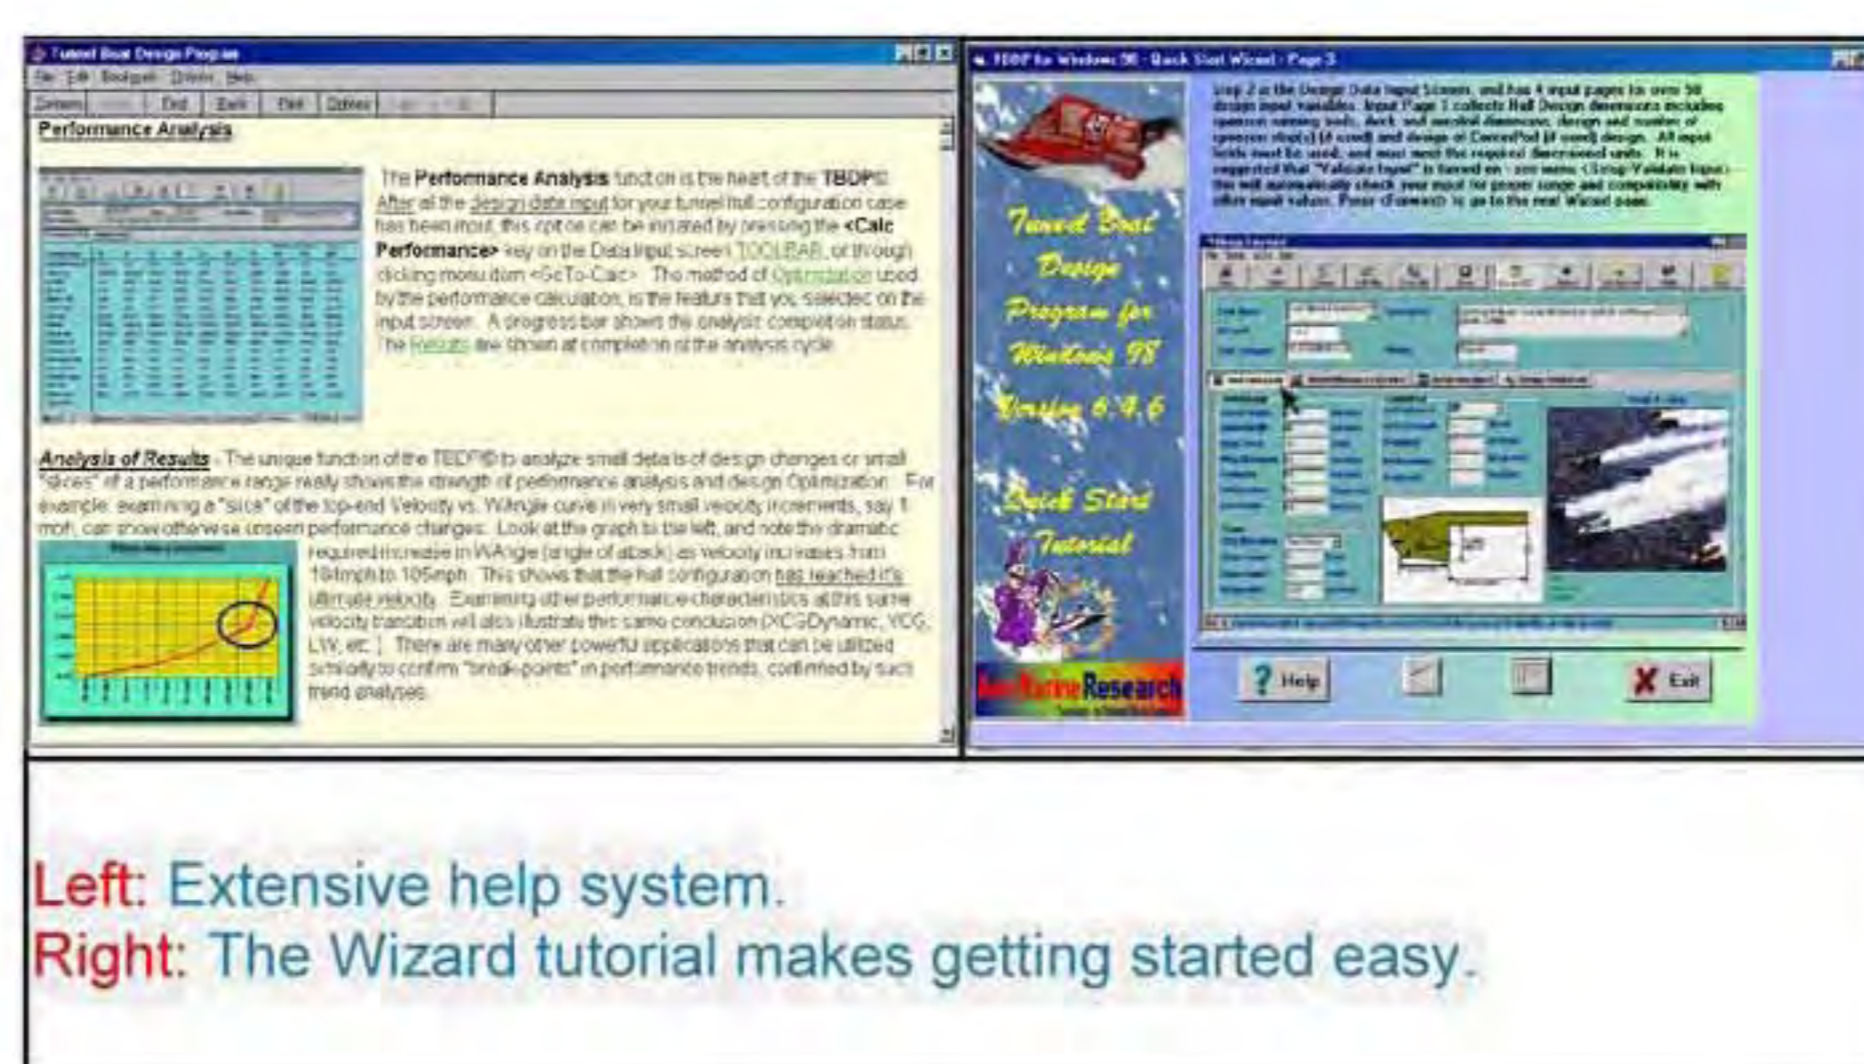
Tunnel Boat Design Program

File Edit Bookmark Options Help

Contents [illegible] Back Print Options

Performance Analysis

The Performance Analysis function is the heart of the TBDP©. After all the design data input for your tunnel hull configuration case has been input, this option can be initiated by pressing the <Calc Performance> key on the Data Input screen TOOLBAR, or through clicking menu item <GoTo-Calc>. The method of Optimization used by the performance calculation, is the feature that you selected on the input screen. A progress bar shows the analysis completion status. The Results are shown at completion of the analysis cycle.

Analysis of Results - The unique function of the TBDP© to analyze small details of design changes or small "slices" of a performance range really shows the strength of performance analysis and design Optimization. For example: examining a "slice" of the top-end Velocity vs. WAngle curve in very small velocity increments, say 1 mph, can show otherwise unseen performance changes. Look at the graph to the left, and note the dramatic required increase in WAngle (angle of attack) as velocity increases from 104mph to 105mph. This shows that the hull configuration has reached it's ultimate velocity. Examining other performance characteristics at this same velocity transition will also illustrate this same conclusion (XCGDynamic, VCG, L/W, etc.). There are many other powerful applications that can be utilized similarly to confirm "break-points" in performance trends, confirmed by such trend analyses.

TBDP for Windows 98 - Quick Start Wizard - Page 3

Tunnel Boat Design Program for Windows 98 Version 6.9.6

Quick Start Tutorial

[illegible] Marine Research

Step 2 is the Design Data Input Screen, and has 4 input pages for over 50 design input variables. Input Page 1 collects Hull Design dimensions including sponson running surfs, deck and sandrail dimensions, design and number of sponson strakes (if used) and design of CenterPod (if used) design. All input fields must be used, and must meet the required dimensional units. It is suggested that "Validate Input" is turned on - see menu <Setup/Validate Input> - this will automatically check your input for proper range and compatibility with other input values. Press <Forward> to go to the next Wizard page.

Help

Exit

Left: Extensive help system.
Right: The Wizard tutorial makes getting started easy.